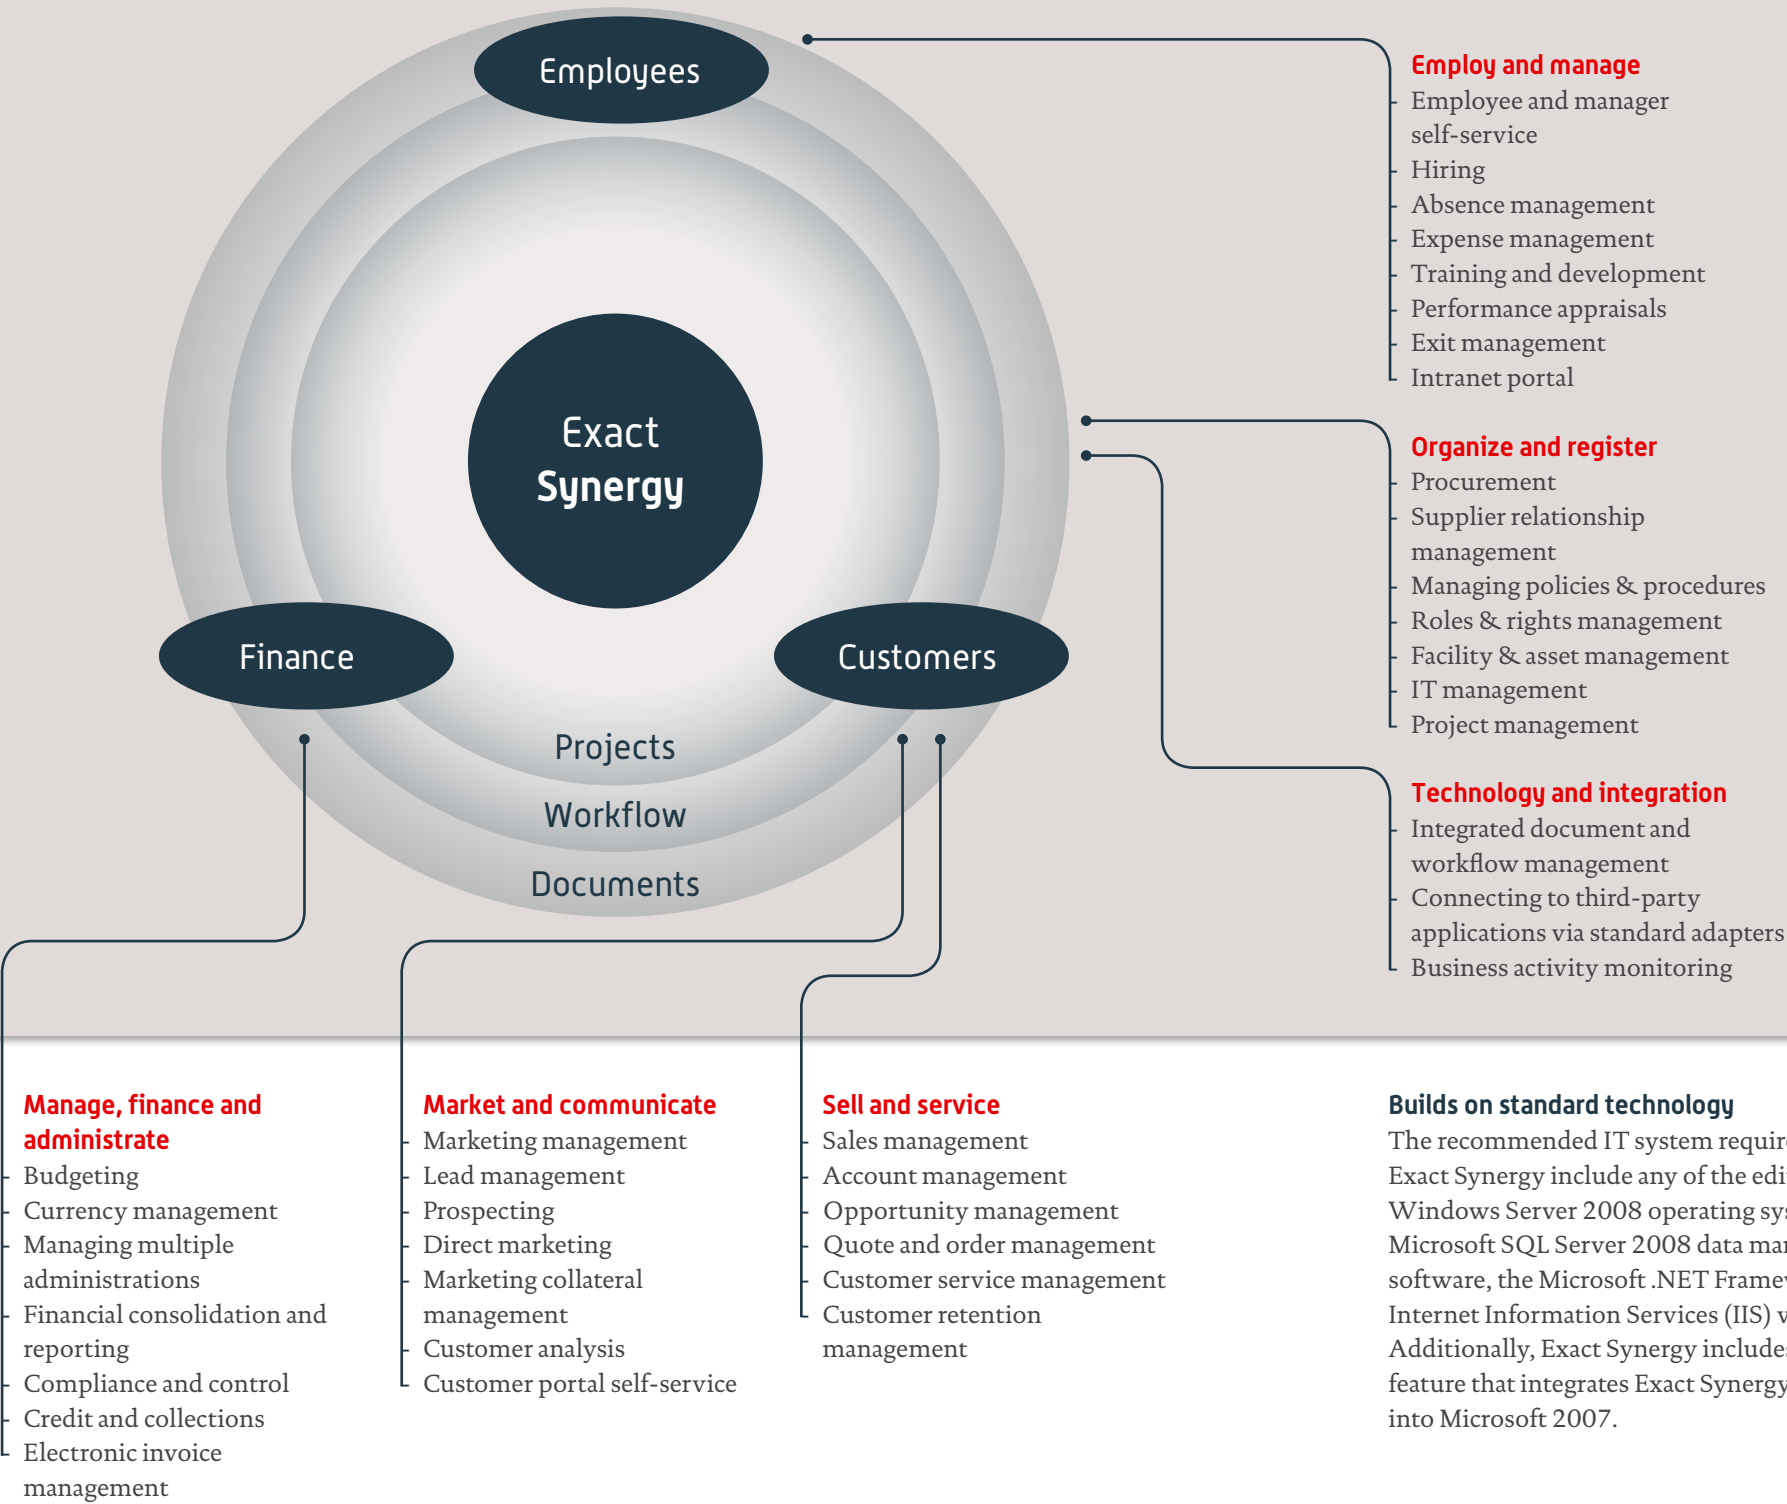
Employees

Exact
Synergy

Finance

Customers

Projects

Workflow

Documents

Employ and manage
Employee and manager self-service
Hiring
Absence management
Expense management
Training and development
Performance appraisals
Exit management
Intranet portal

Organize and register
Procurement
Supplier relationship management
Managing policies & procedures
Roles & rights management
Facility & asset management
IT management
Project management

Technology and integration
Integrated document and workflow management
Connecting to third-party applications via standard adapters
Business activity monitoring

Manage, finance and administrate
Budgeting
Currency management
Managing multiple administrations
Financial consolidation and reporting
Compliance and control
Credit and collections
Electronic invoice management

Market and communicate
Marketing management
Lead management
Prospecting
Direct marketing
Marketing collateral management
Customer analysis
Customer portal self-service

Sell and service
Sales management
Account management
Opportunity management
Quote and order management
Customer service management
Customer retention management

Builds on standard technology
The recommended IT system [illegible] Exact Synergy include any of the edi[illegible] Windows Server 2008 operating sys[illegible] Microsoft SQL Server 2008 data ma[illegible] software, the Microsoft .NET Frame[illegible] Internet Information Services (IIS) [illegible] Additionally, Exact Synergy include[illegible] feature that integrates Exact Synergy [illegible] into Microsoft 2007.